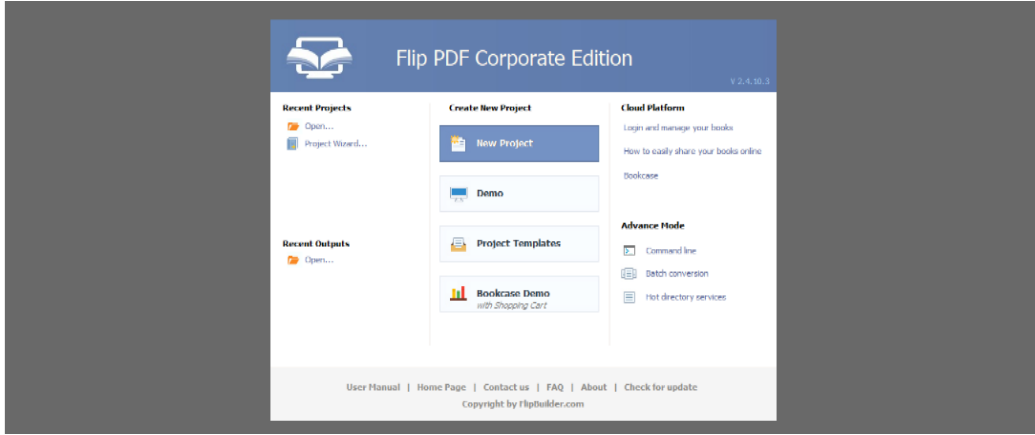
Flip PDF Corporate Edition

V 2.4.10.3

Recent Projects

Open...

Project Wizard...

Recent Outputs

Open...

Create New Project

New Project

Demo

Project Templates

Bookcase Demo
with Shopping Cart

Cloud Platform

Login and manage your books

How to easily share your books online

Bookcase

Advance Mode

Command line

Batch conversion

Hot directory services

User Manual | Home Page | Contact us | FAQ | About | Check for update

Copyright by FlipBuilder.com